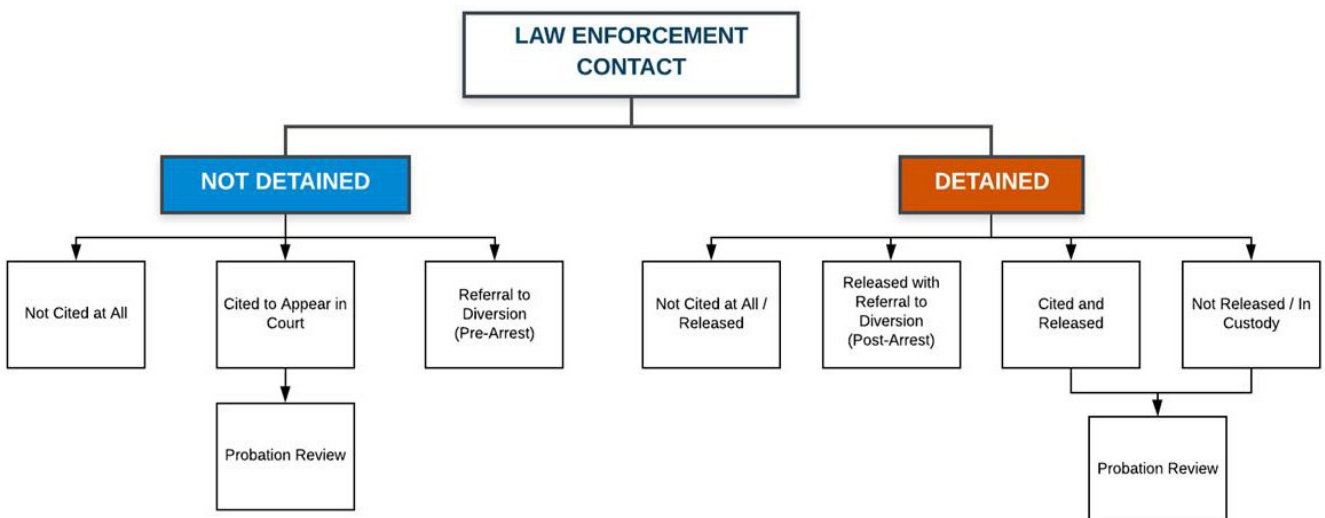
LAW ENFORCEMENT CONTACT

NOT DETAINED

Not Cited at All

Cited to Appear in Court

Probation Review

Referral to Diversion (Pre-Arrest)

DETAINED

Not Cited at All / Released

Released with Referral to Diversion (Post-Arrest)

Cited and Released

Not Released / In Custody

Probation Review